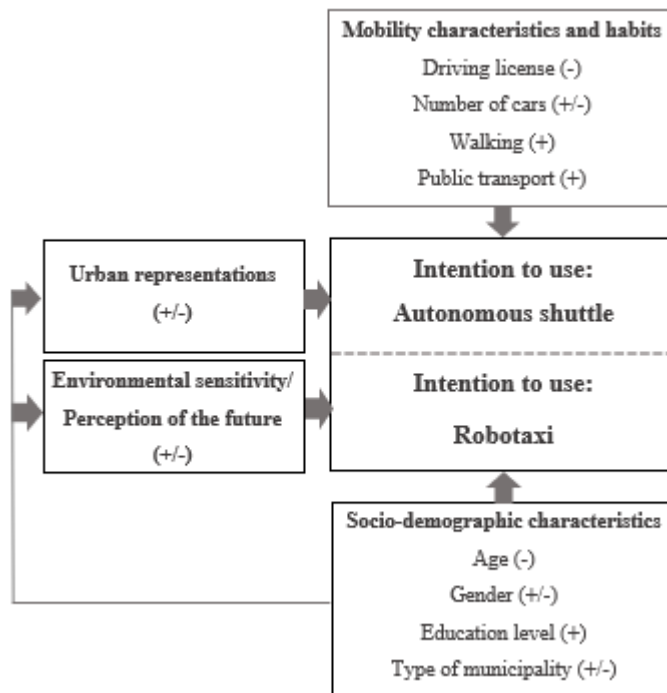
**Mobility characteristics and habits**
Driving license (-)
Number of cars (+/-)
Walking (+)
Public transport (+)

**Urban representations**
(+/-)

**Intention to use:**
**Autonomous shuttle**

**Environmental sensitivity/ Perception of the future**
(+/-)

**Intention to use:**
**Robotaxi**

**Socio-demographic characteristics**
Age (-)
Gender (+/-)
Education level (+)
Type of municipality (+/-)